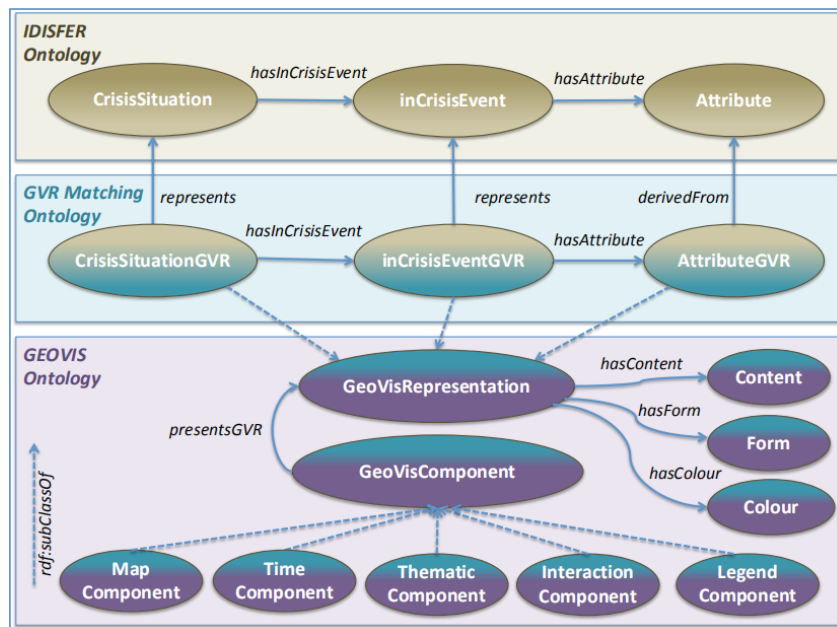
IDISFER Ontology

CrisisSituation
hasInCrisisEvent
inCrisisEvent
hasAttribute
Attribute

GVR Matching Ontology

represents
represents
derivedFrom

CrisisSituationGVR
hasInCrisisEvent
inCrisisEventGVR
hasAttribute
AttributeGVR

GEOVIS Ontology

GeoVisRepresentation
hasContent
Content
hasForm
Form
hasColour
Colour
presentsGVR
GeoVisComponent
rdf:subClassOf

Map Component
Time Component
Thematic Component
Interaction Component
Legend Component